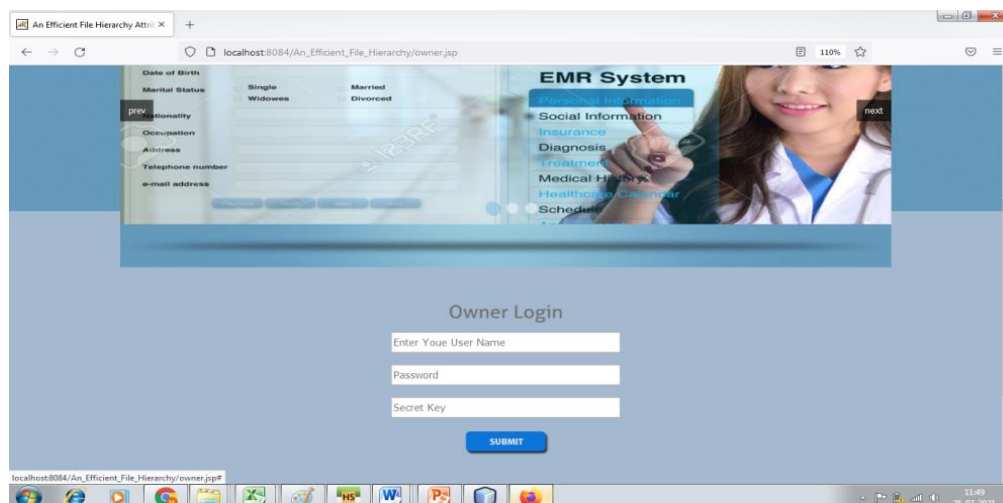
An Efficient File Hierarchy Attr ×

localhost:8084/An_Efficient_File_Hierarchy/owner.jsp

110%

Date of Birth
Marital Status
Single
Married
Widowes
Divorced
prev
Nationality
Occupation
Address
Telephone number
e-mail address

EMR System
Personal Information
Social Information
Insurance
Diagnosis
Treatment
Medical History
Healthcare Calendar
Schedule

next

Owner Login

Enter Youe User Name

Password

Secret Key

SUBMIT

localhost:8084/An_Efficient_File_Hierarchy/owner.jsp#

11:49